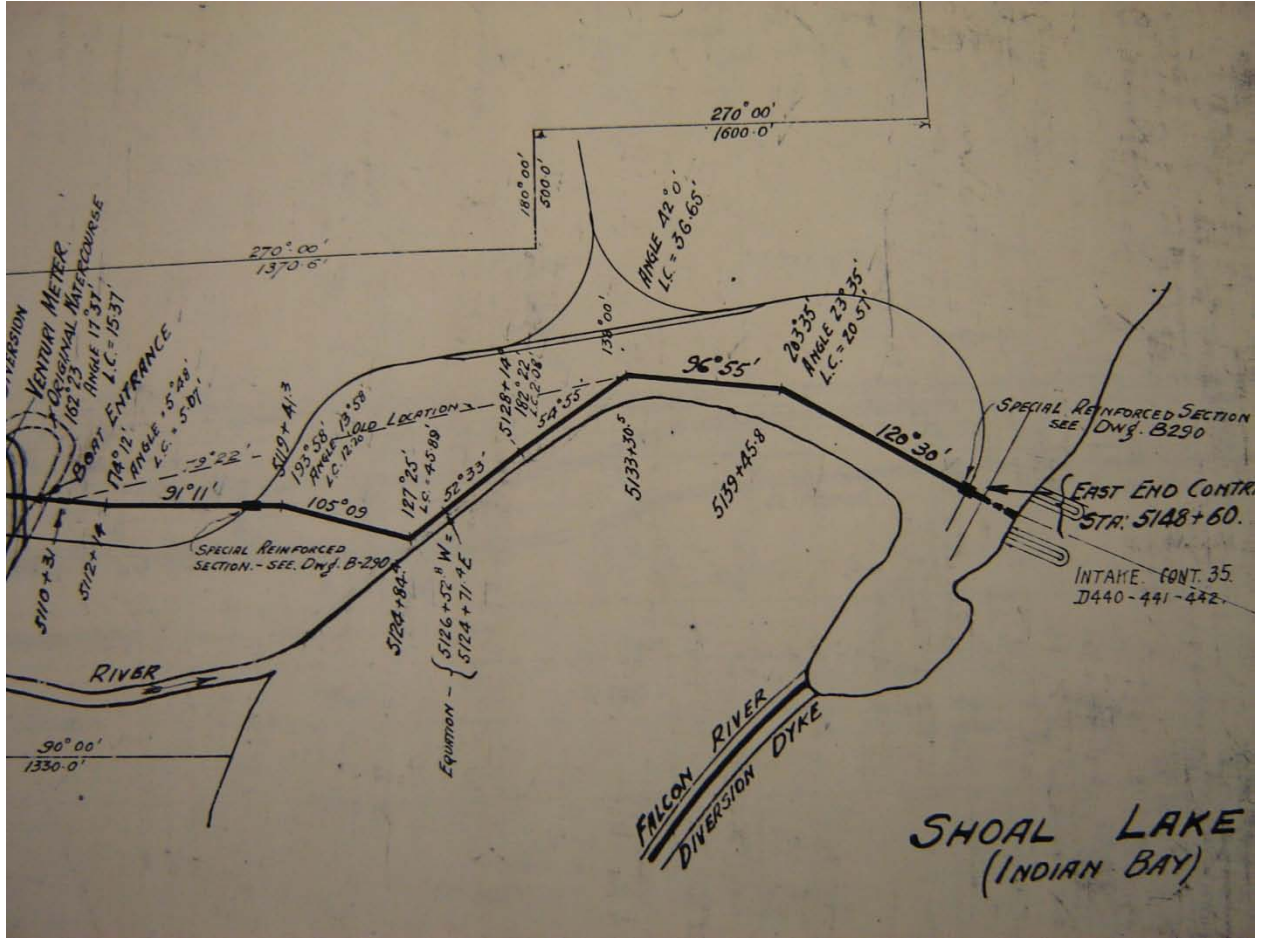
270° 00'
1600.0'

180° 00'
500.0'

ANGLE 42° 0'
L.C. = 36.65'

270° 00'
1370.6'

DIVERSION
VENTURI METER
ORIGINAL WATERCOURSE
162°23'
ANGLE 17°33'
L.C. = 15.37'
BOAT ENTRANCE
174°12'
ANGLE 5°28'
L.C. = 5.01'

9°22'
91°11'
5119+41.3
193°58'
ANGLE 13°58'
L.C. 12.20
OLD LOCATION
105°09
127°25'
L.C. = 45.89'
52°33'
5128+14
182°22'
L.C. 2.08
54°55'
138°00'
5133+30.5
96°55'
203°35'
ANGLE 23°35'
L.C. = 20.57'
5139+45.8
120°30'

SPECIAL REINFORCED SECTION
SEE DWG. B290

EAST END CONTR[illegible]
STA: 5148+60.

INTAKE CONT. 35.
D440-441-442.

SPECIAL REINFORCED SECTION.- SEE. DWG. B-290.

5110+31
5112+14
5124+84.7
EQUATION - { 5126+52.8 W.
5124+71.4 E.

RIVER

90° 00'
1330.0'

FALCON RIVER
DIVERSION DYKE

SHOAL LAKE
(INDIAN BAY)